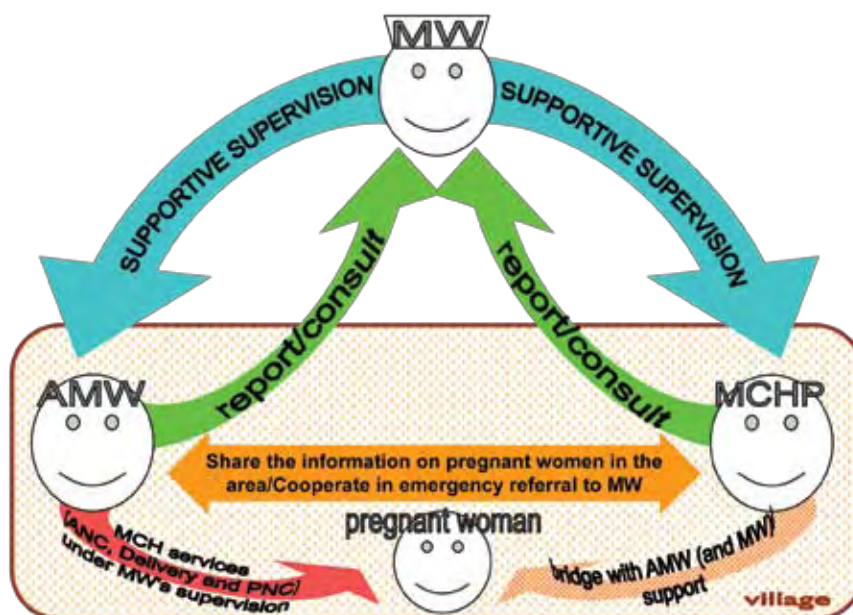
MW

SUPPORTIVE SUPERVISION

SUPPORTIVE SUPERVISION

report/consult

report/consult

AMW

MCHP

Share the information on pregnant women in the area/Cooperate in emergency referral to MW

pregnant woman

MCH services (ANC, Delivery and PNC) under MW's supervision

bridge with AMW (and MW) support

village